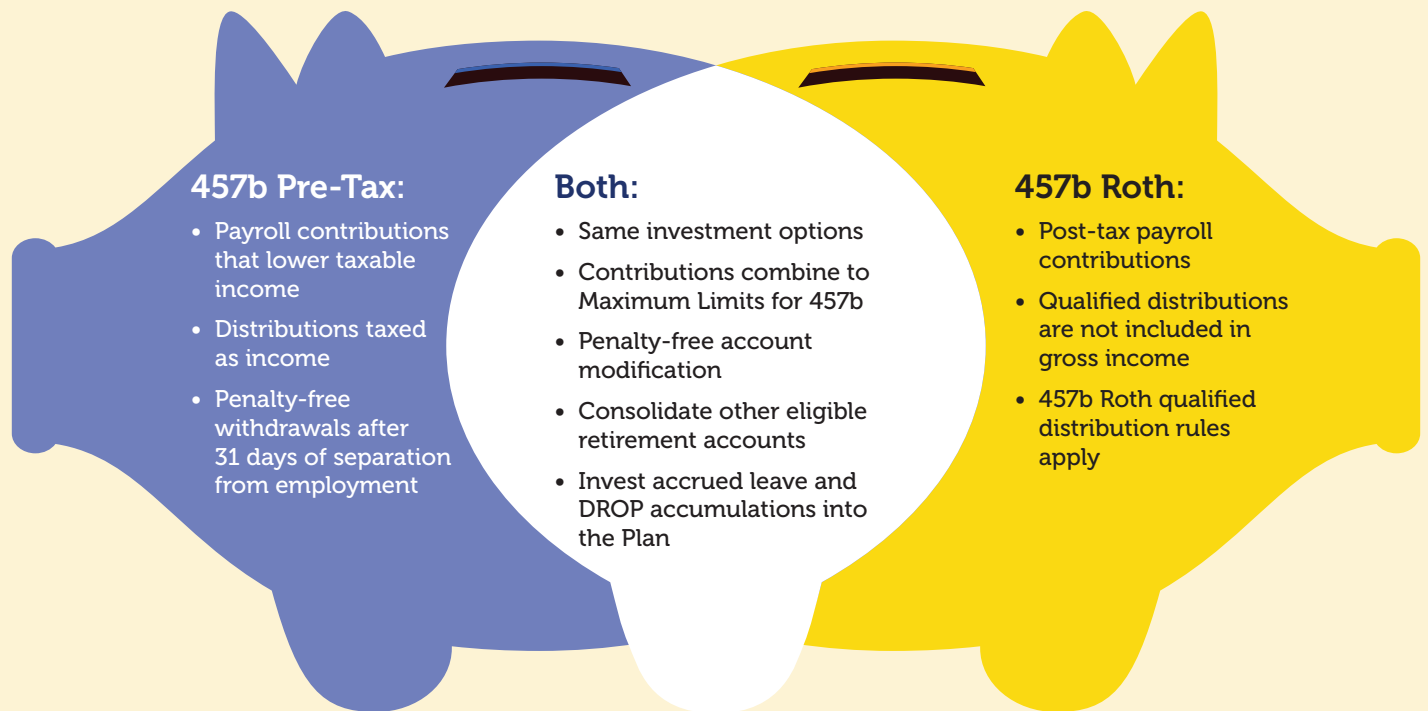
457b Pre-Tax:

- Payroll contributions that lower taxable income
- Distributions taxed as income
- Penalty-free withdrawals after 31 days of separation from employment

Both:

- Same investment options
- Contributions combine to Maximum Limits for 457b
- Penalty-free account modification
- Consolidate other eligible retirement accounts
- Invest accrued leave and DROP accumulations into the Plan

457b Roth:

- Post-tax payroll contributions
- Qualified distributions are not included in gross income
- 457b Roth qualified distribution rules apply